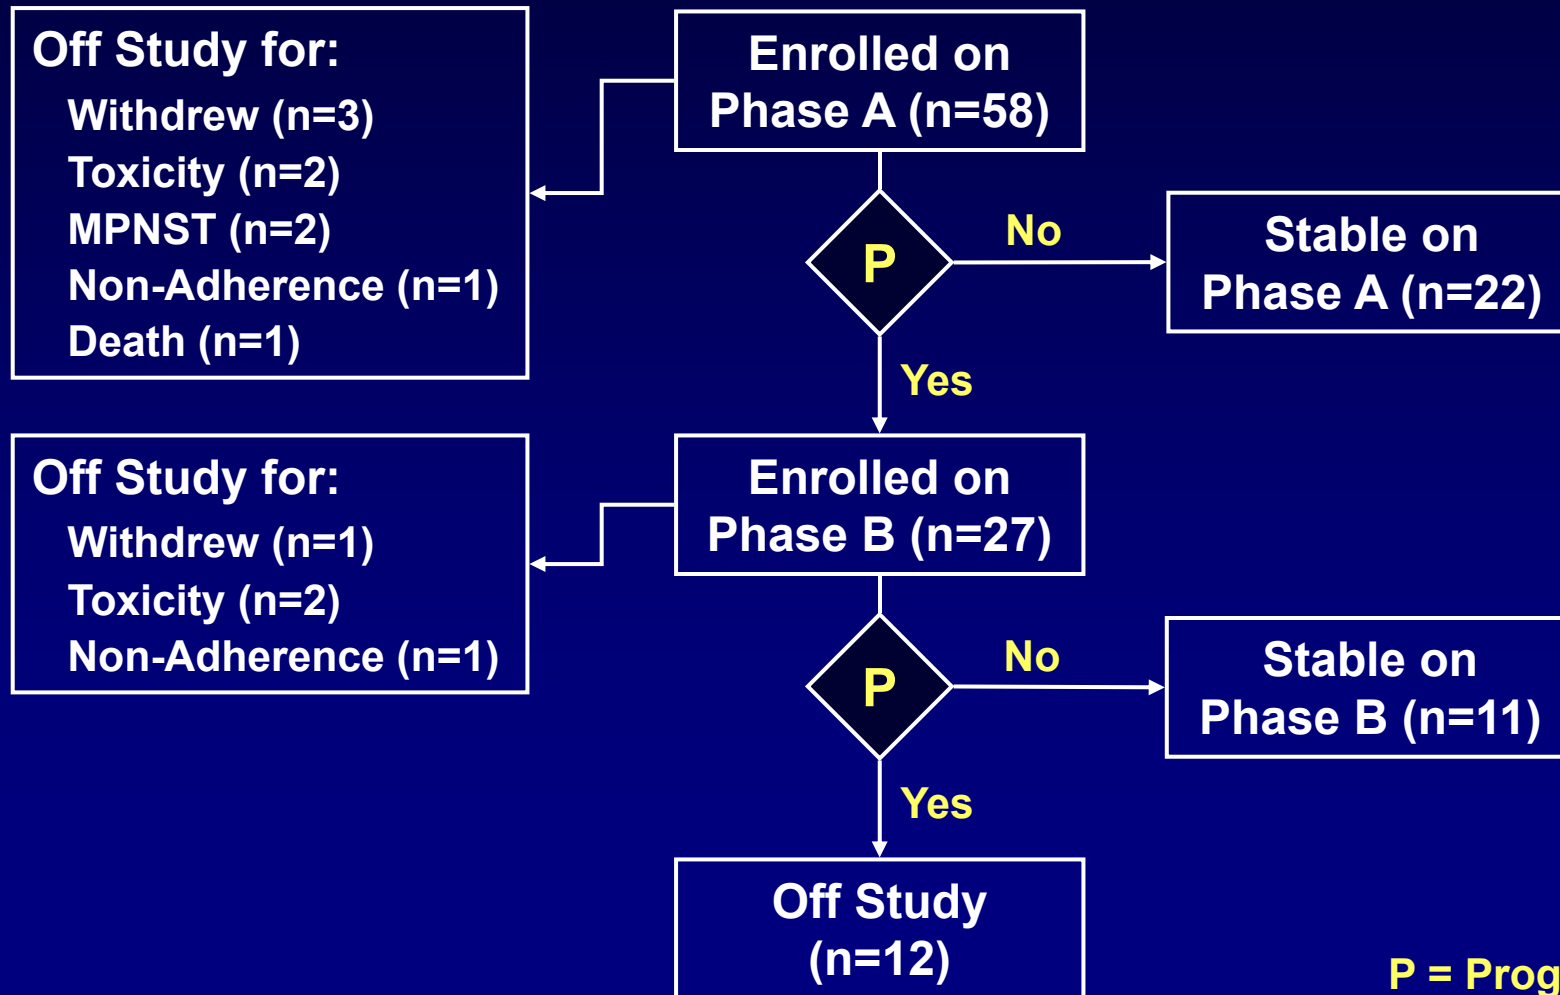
Enrolled on Phase A (n=58)

Off Study for:
Withdrew (n=3)
Toxicity (n=2)
MPNST (n=2)
Non-Adherence (n=1)
Death (n=1)

P

No

Stable on Phase A (n=22)

Yes

Enrolled on Phase B (n=27)

Off Study for:
Withdrew (n=1)
Toxicity (n=2)
Non-Adherence (n=1)

P

No

Stable on Phase B (n=11)

Yes

Off Study (n=12)

P = Prog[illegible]